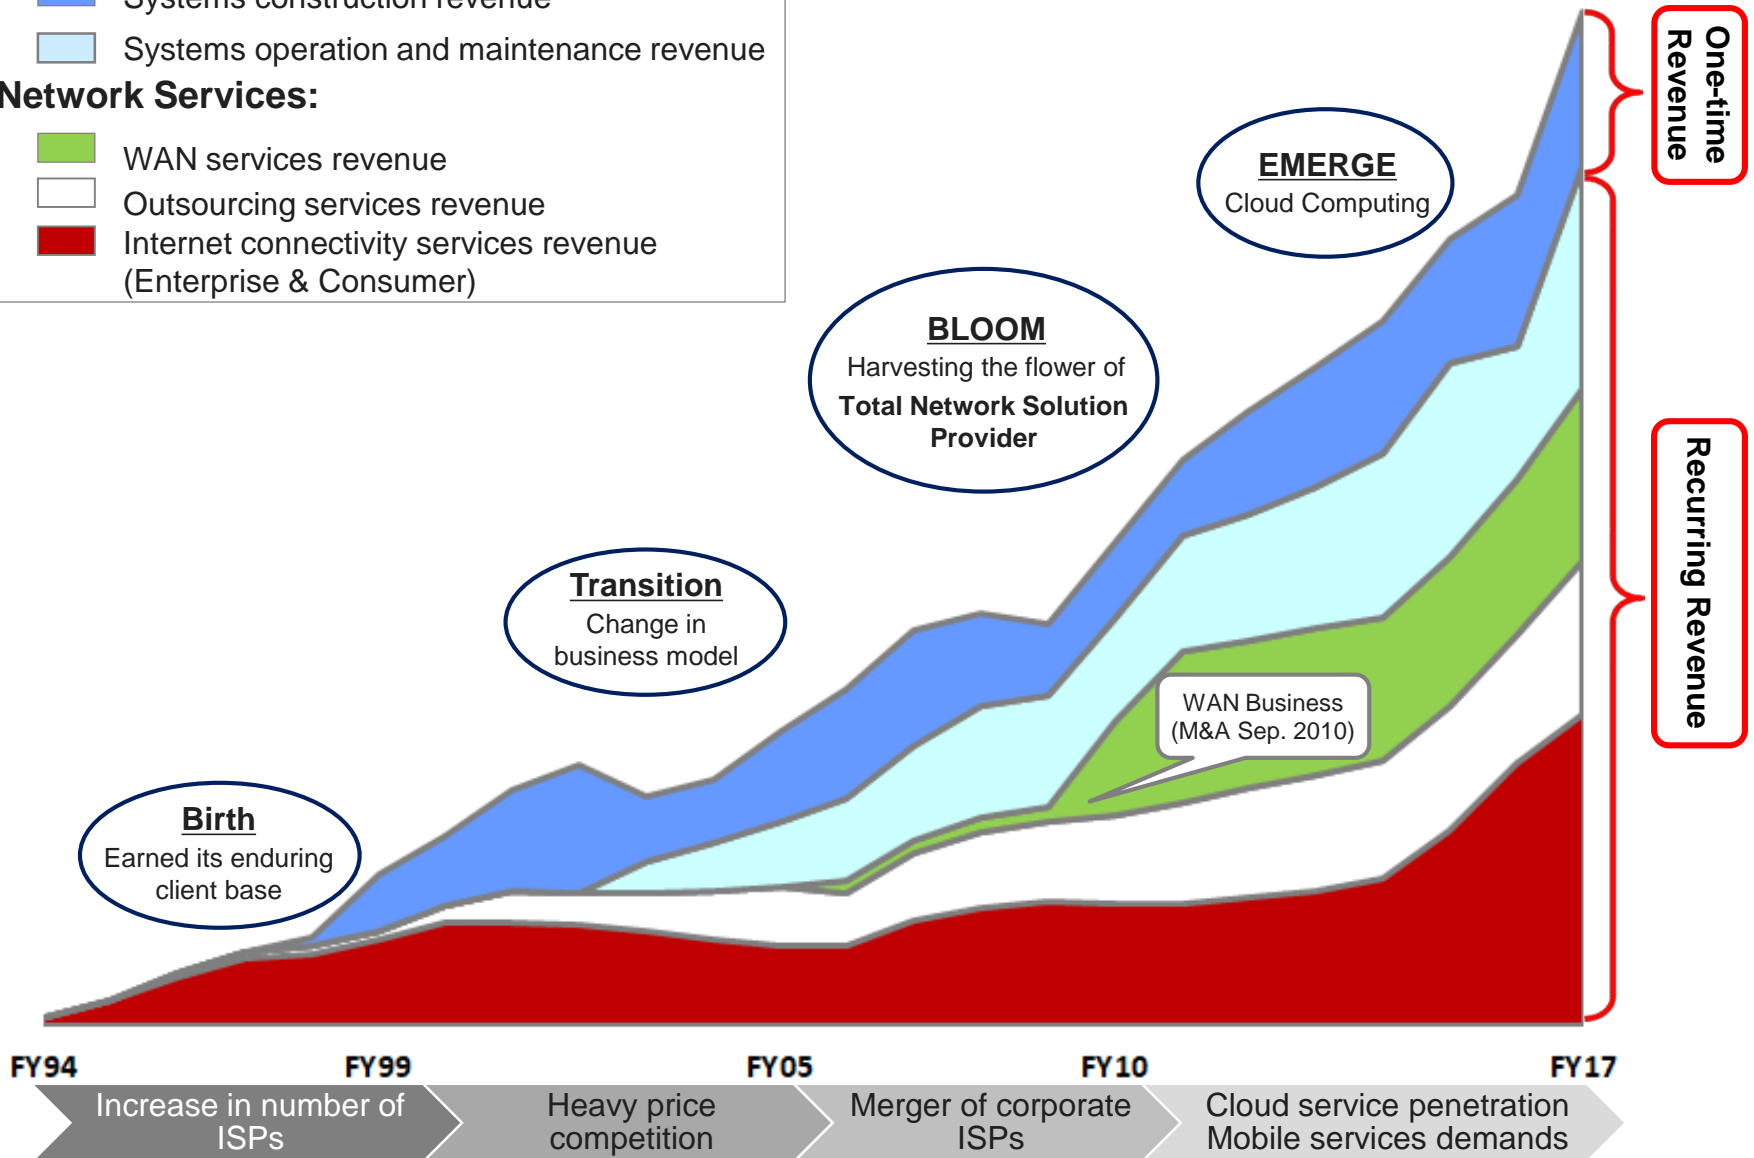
Systems construction revenue

Systems operation and maintenance revenue

Network Services:

WAN services revenue

Outsourcing services revenue

Internet connectivity services revenue (Enterprise & Consumer)

One-time Revenue

Recurring Revenue

EMERGE
Cloud Computing

BLOOM
Harvesting the flower of
Total Network Solution Provider

Transition
Change in business model

WAN Business
(M&A Sep. 2010)

Birth
Earned its enduring client base

FY94
FY99
FY05
FY10
FY17

Increase in number of ISPs

Heavy price competition

Merger of corporate ISPs

Cloud service penetration
Mobile services demands